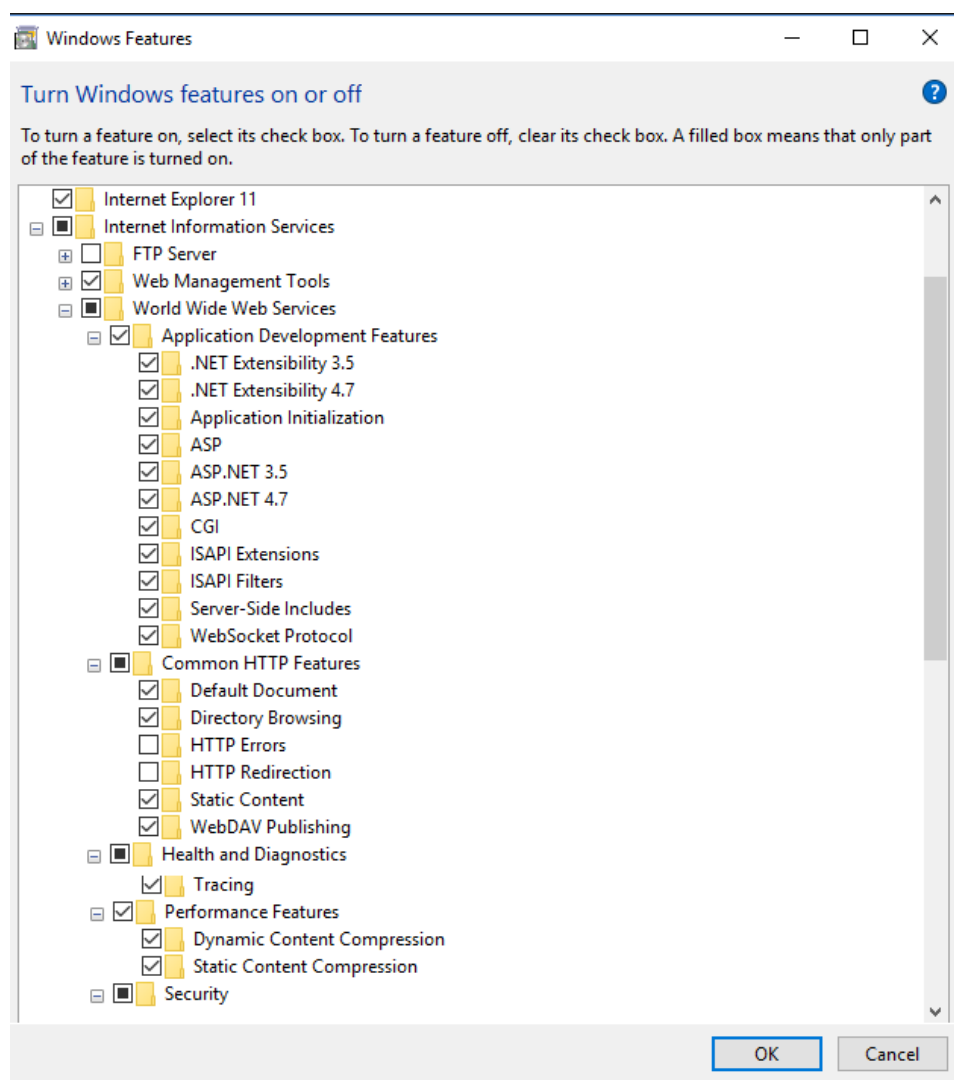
Windows Features

Turn Windows features on or off

To turn a feature on, select its check box. To turn a feature off, clear its check box. A filled box means that only part of the feature is turned on.

Internet Explorer 11
Internet Information Services
FTP Server
Web Management Tools
World Wide Web Services
Application Development Features
.NET Extensibility 3.5
.NET Extensibility 4.7
Application Initialization
ASP
ASP.NET 3.5
ASP.NET 4.7
CGI
ISAPI Extensions
ISAPI Filters
Server-Side Includes
WebSocket Protocol
Common HTTP Features
Default Document
Directory Browsing
HTTP Errors
HTTP Redirection
Static Content
WebDAV Publishing
Health and Diagnostics
Tracing
Performance Features
Dynamic Content Compression
Static Content Compression
Security

OK
Cancel